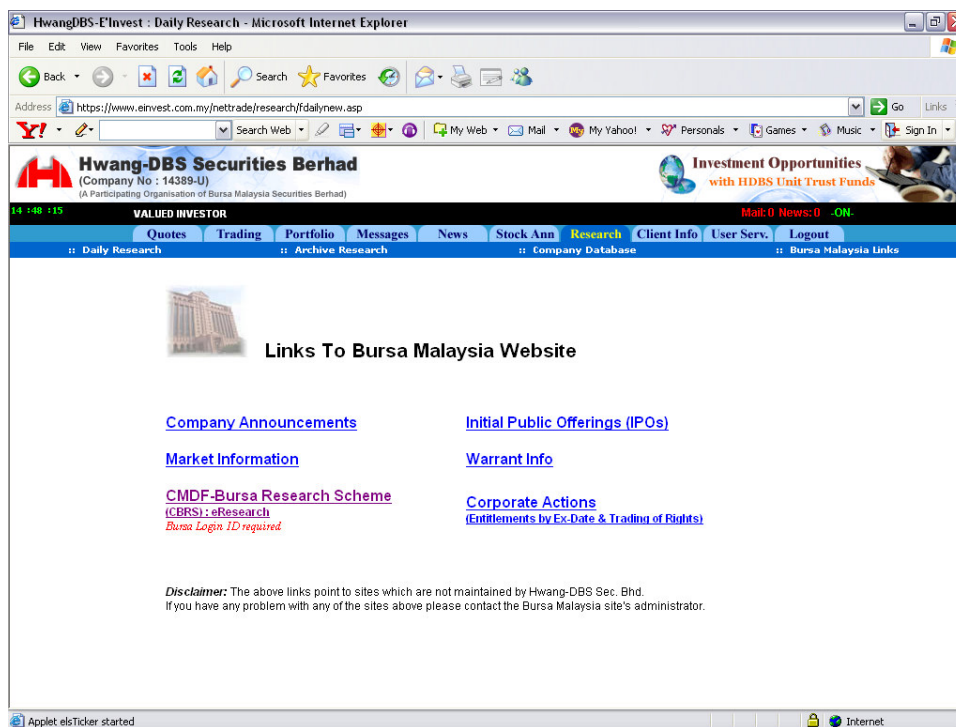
HwangDBS-E'Invest : Daily Research - Microsoft Internet Explorer

File Edit View Favorites Tools Help

Back Search Favorites

Address https://www.einvest.com.my/nettrade/research/fdailynew.asp Go Links

Search Web My Web Mail My Yahoo! Personals Games Music Sign In

Hwang-DBS Securities Berhad
(Company No : 14389-U)
(A Participating Organisation of Bursa Malaysia Securities Berhad)

Investment Opportunities with HDBS Unit Trust Funds

14 :48 :15 VALUED INVESTOR Mail:0 News:0 -ON-

Quotes | Trading | Portfolio | Messages | News | Stock Ann | Research | Client Info | User Serv. | Logout

:: Daily Research :: Archive Research :: Company Database :: Bursa Malaysia Links

Links To Bursa Malaysia Website

Company Announcements

Initial Public Offerings (IPOs)

Market Information

Warrant Info

CMDF-Bursa Research Scheme
(CBRS) : eResearch
Bursa Login ID required

Corporate Actions
(Entitlements by Ex-Date & Trading of Rights)

Disclaimer: The above links point to sites which are not maintained by Hwang-DBS Sec. Bhd.
If you have any problem with any of the sites above please contact the Bursa Malaysia site's administrator.

Applet elsTicker started Internet